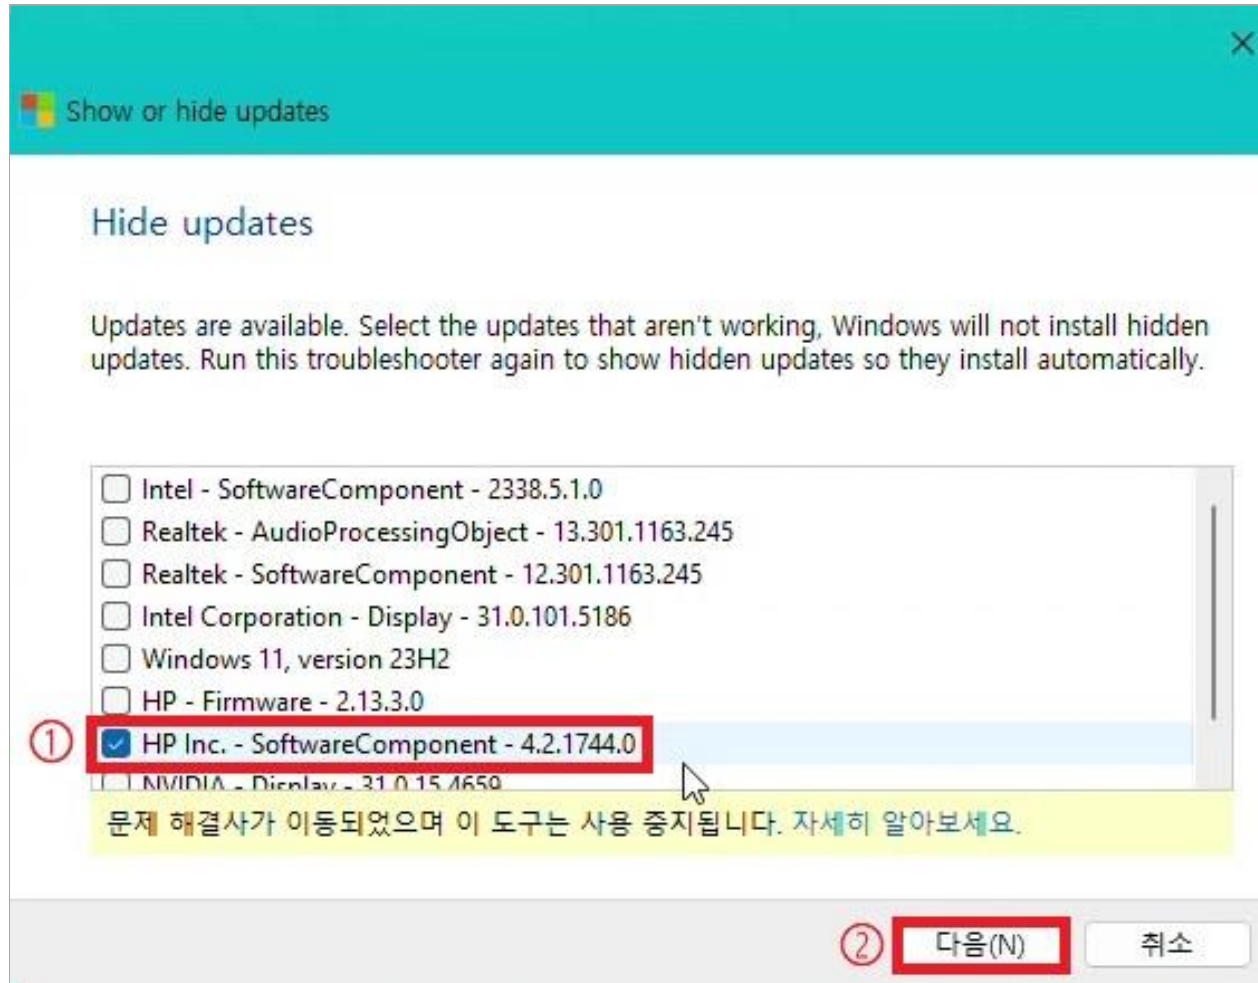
Show or hide updates

×

Hide updates

Updates are available. Select the updates that aren't working, Windows will not install hidden updates. Run this troubleshooter again to show hidden updates so they install automatically.

Intel - SoftwareComponent - 2338.5.1.0
Realtek - AudioProcessingObject - 13.301.1163.245
Realtek - SoftwareComponent - 12.301.1163.245
Intel Corporation - Display - 31.0.101.5186
Windows 11, version 23H2
HP - Firmware - 2.13.3.0
① HP Inc. - SoftwareComponent - 4.2.1744.0
NVIDIA - Display - 31.0.15.4659

문제 해결사가 이동되었으며 이 도구는 사용 중지됩니다. 자세히 알아보세요.

② 다음(N) 취소